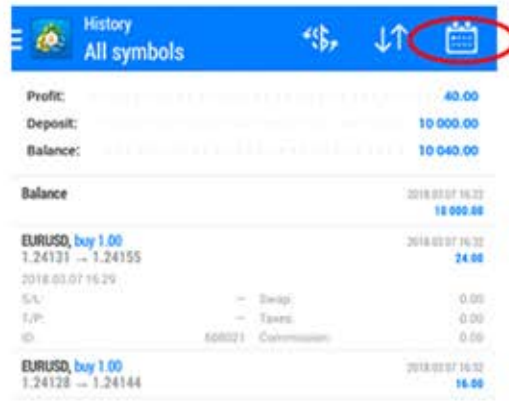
History
All symbols

Profit: 40.00
Deposit: 10 000.00
Balance: 10 040.00

Balance
2018.03.07 16:32
10 000.00

EURUSD, buy 1.00
1.24131 → 1.24155
2018.03.07 16:32
24.00
2018.03.07 16:29
S/L: — Swap: 0.00
T/P: — Taxes: 0.00
ID: 608021 Commission: 0.00

EURUSD, buy 1.00
1.24128 → 1.24144
2018.03.07 16:32
16.00